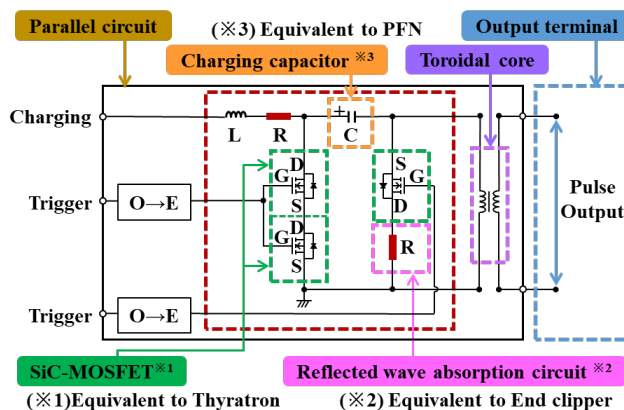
Parallel circuit

(※3) Equivalent to PFN

Output terminal

Charging capacitor ※3

Toroidal core

Charging

L

R

C

Trigger

O→E

G

D

S

G

D

S

S

D

G

R

Pulse Output

Trigger

O→E

SiC-MOSFET※1

Reflected wave absorption circuit ※2

(※1)Equivalent to Thyratron

(※2) Equivalent to End clipper